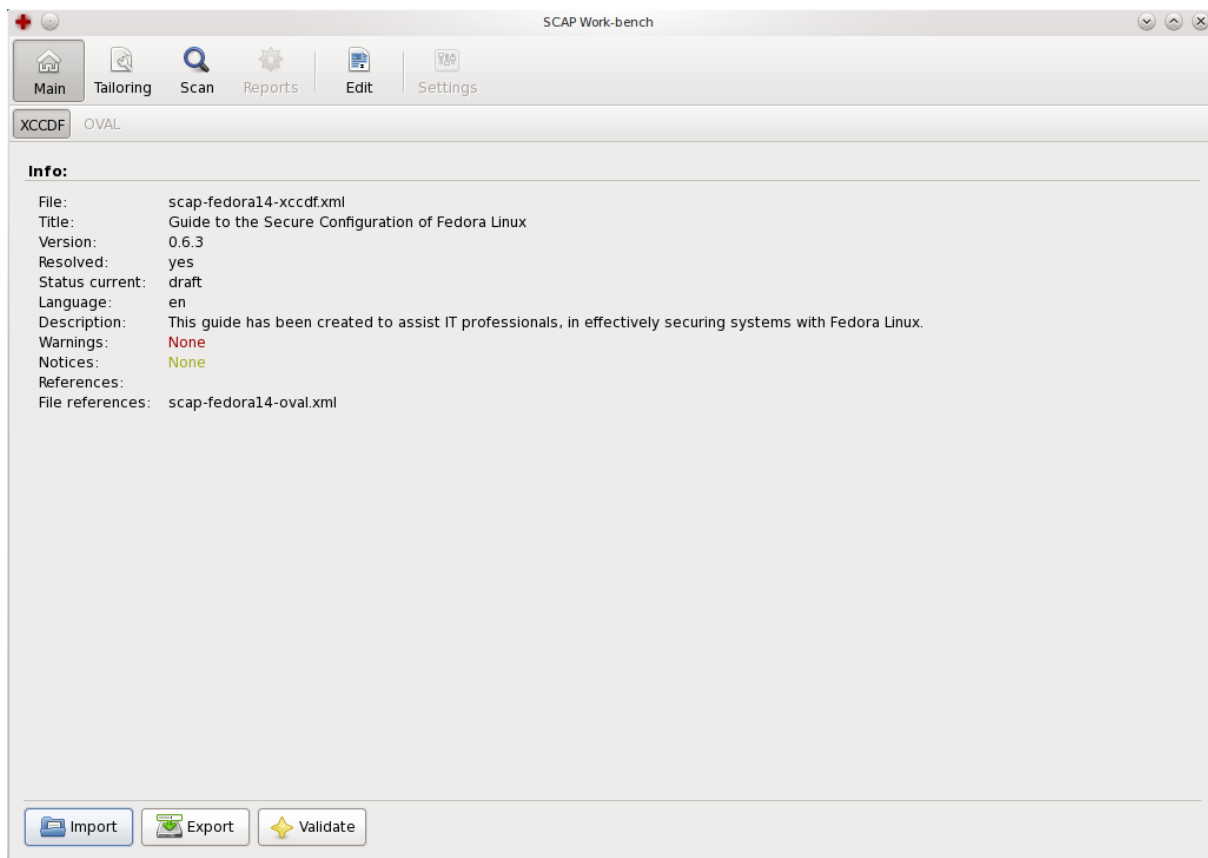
SCAP Work-bench

Main Tailoring Scan Reports Edit Settings

XCCDF OVAL

Info:

| | |
|---|---|
| File: | scap-fedora14-xccdf.xml |
| Title: | Guide to the Secure Configuration of Fedora Linux |
| Version: | 0.6.3 |
| Resolved: | yes |
| Status current: | draft |
| Language: | en |
| Description: | This guide has been created to assist IT professionals, in effectively securing systems with Fedora Linux. |
| Warnings: | None |
| Notices: | None |
| References: | |
| File references: | scap-fedora14-oval.xml |

Import Export Validate